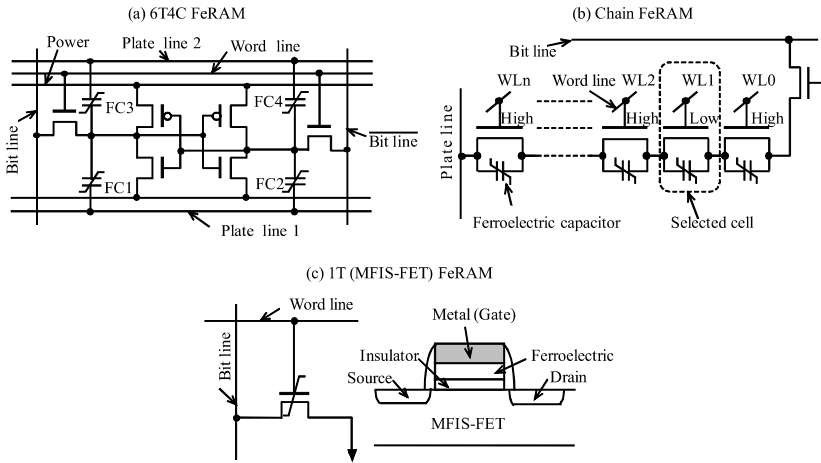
(a) 6T4C FeRAM

Power
Plate line 2
Word line
FC3
FC4
Bit line
Bit line
FC1
FC2
Plate line 1

(b) Chain FeRAM

Bit line
WLn
Word line WL2
WL1
WL0
High
High
Low
High
Plate line
Ferroelectric capacitor
Selected cell

(c) 1T (MFIS-FET) FeRAM

Word line
Bit line
Metal (Gate)
Insulator
Ferroelectric
Source
Drain
MFIS-FET